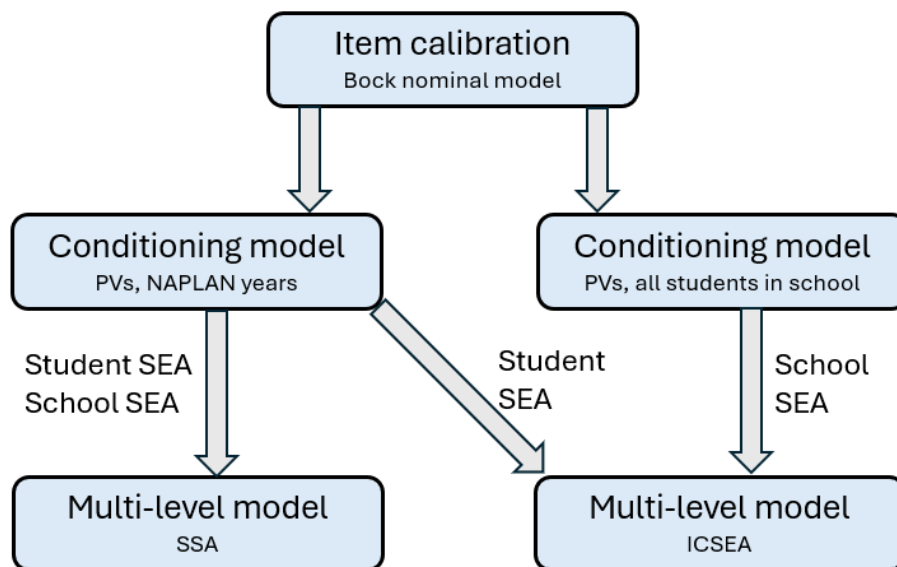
Item calibration
Bock nominal model

Conditioning model
PVs, NAPLAN years

Conditioning model
PVs, all students in school

Student SEA
School SEA

Student
SEA

School
SEA

Multi-level model
SSA

Multi-level model
ICSEA